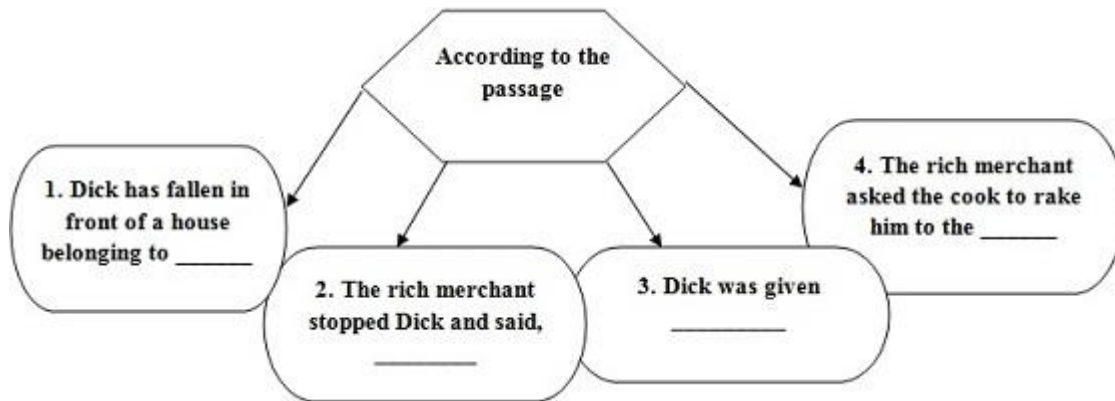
According to the passage

1. Dick has fallen in front of a house belonging to _______

2. The rich merchant stopped Dick and said, _________

3. Dick was given __________

4. The rich merchant asked the cook to rake him to the _______